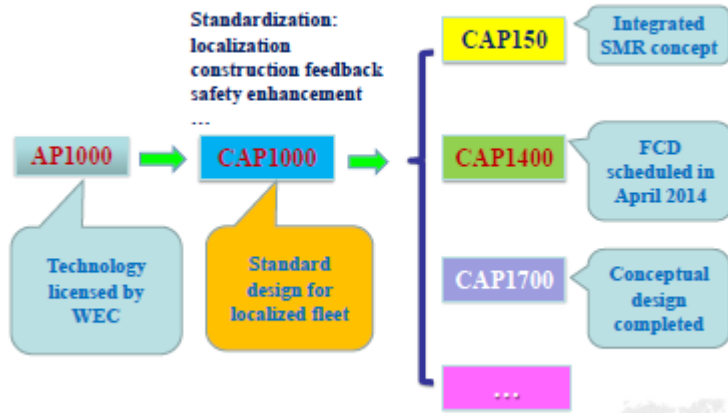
Standardization:
localization
construction feedback
safety enhancement
…

AP1000

Technology licensed by WEC

CAP1000

Standard design for localized fleet

CAP150

Integrated SMR concept

CAP1400

FCD scheduled in April 2014

CAP1700

Conceptual design completed

…